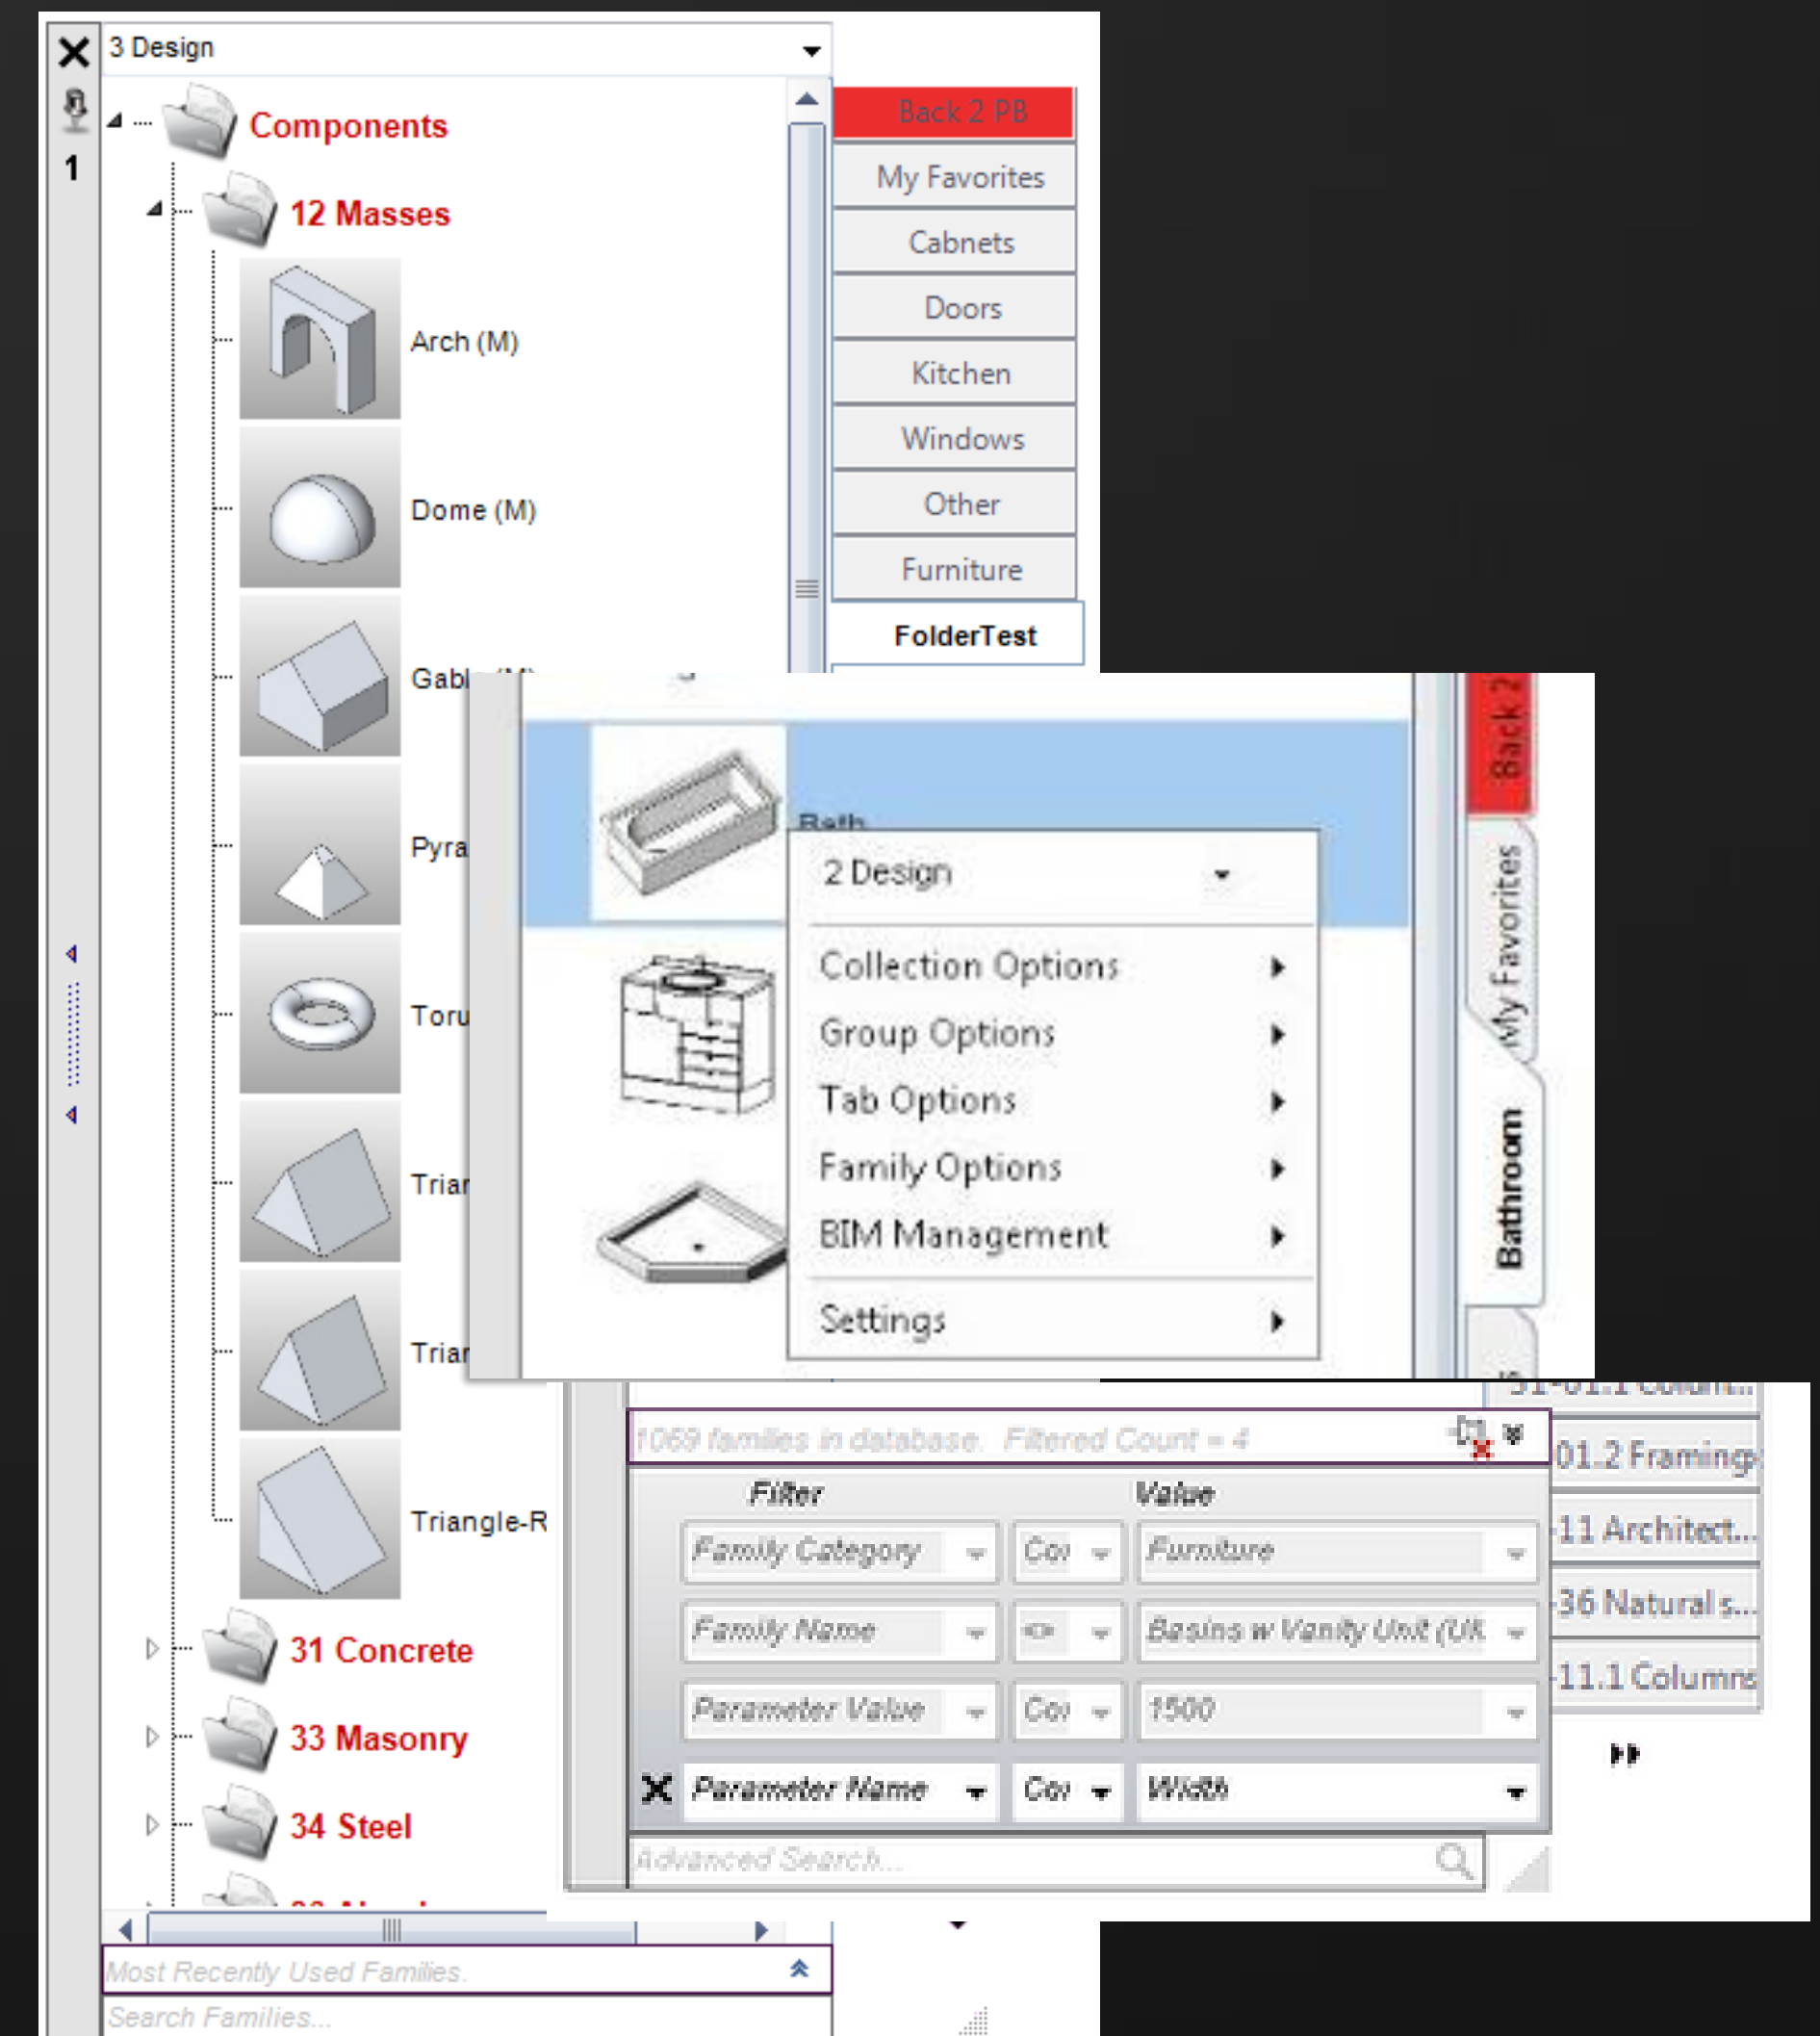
1

3 Design

Components

12 Masses

Arch (M)

Dome (M)

Gabl

Pyra

Toru

Trian

Trian

Triangle-R

31 Concrete

33 Masonry

34 Steel

Most Recently Used Families.

Search Families...

Back 2 PB

My Favorites

Cabnets

Doors

Kitchen

Windows

Other

Furniture

FolderTest

Bath

2 Design

Collection Options

Group Options

Tab Options

Family Options

BIM Management

Settings

Back 2

My Favorites

Bathroom

1069 families in database. Filtered Count = 4

| Filter | | Value |
|---|---|---|
| Family Category | Co | Furniture |
| Family Name | <> | Basins w Vanity Unit (UK |
| Parameter Value | Co | 1500 |
| Parameter Name | Co | Width |

Advanced Search...

01.2 Framing

11 Architect...

36 Natural s...

11.1 Columns